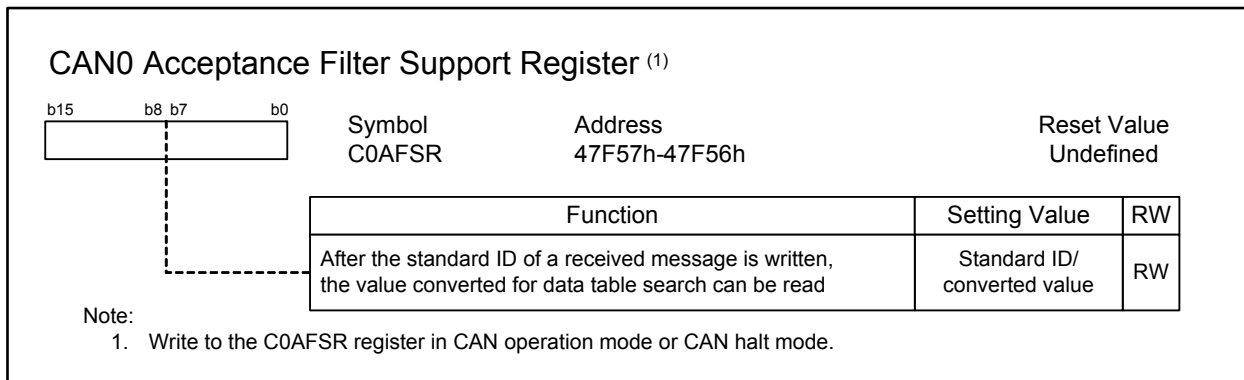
CAN0 Acceptance Filter Support Register (1)

b15 b8 b7 b0

Symbol
C0AFSR

Address
47F57h-47F56h

Reset Value
Undefined

| Function | Setting Value | RW |
|---|---|---|
| After the standard ID of a received message is written, the value converted for data table search can be read | Standard ID/ converted value | RW |

Note:
1. Write to the C0AFSR register in CAN operation mode or CAN halt mode.